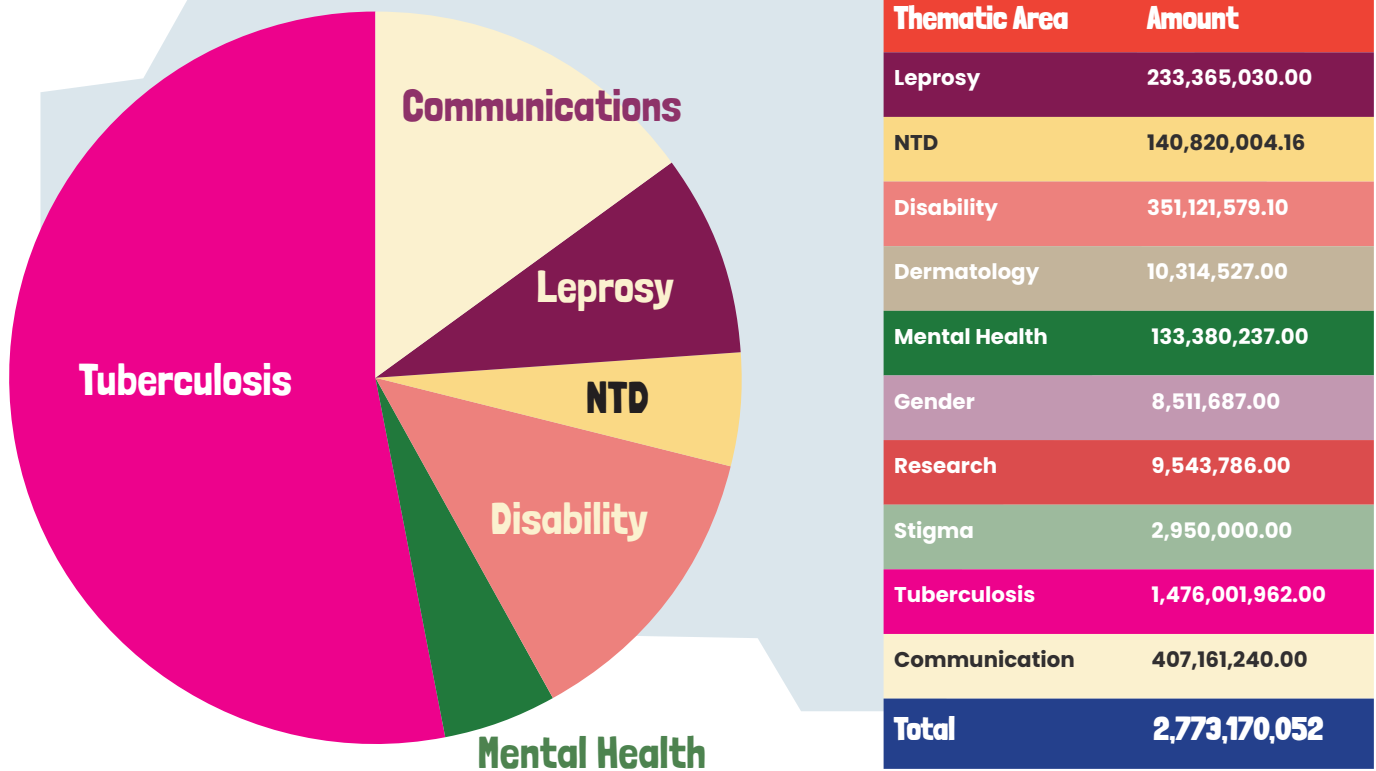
Communications
Leprosy
NTD
Disability
Tuberculosis
Mental Health

| Thematic Area | Amount |
|---|---|
| Leprosy | 233,365,030.00 |
| NTD | 140,820,004.16 |
| Disability | 351,121,579.10 |
| Dermatology | 10,314,527.00 |
| Mental Health | 133,380,237.00 |
| Gender | 8,511,687.00 |
| Research | 9,543,786.00 |
| Stigma | 2,950,000.00 |
| Tuberculosis | 1,476,001,962.00 |
| Communication | 407,161,240.00 |
| Total | 2,773,170,052 |